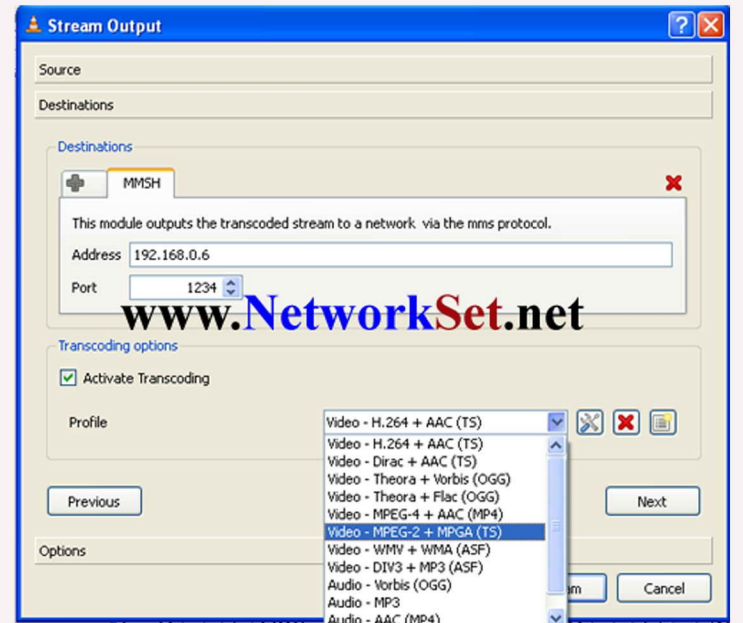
Stream Output

Source

Destinations

Destinations

MMSH

This module outputs the transcoded stream to a network via the mms protocol.

Address 192.168.0.6

Port 1234

www.NetworkSet.net

Transcoding options

Activate Transcoding

Profile Video - H.264 + AAC (TS)

Video - H.264 + AAC (TS)
Video - Dirac + AAC (TS)
Video - Theora + Vorbis (OGG)
Video - Theora + Flac (OGG)
Video - MPEG-4 + AAC (MP4)
Video - MPEG-2 + MPGA (TS)
Video - WMV + WMA (ASF)
Video - DIV3 + MP3 (ASF)
Audio - Vorbis (OGG)
Audio - MP3
Audio - AAC (MP4)

Previous

Next

Options

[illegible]am

Cancel